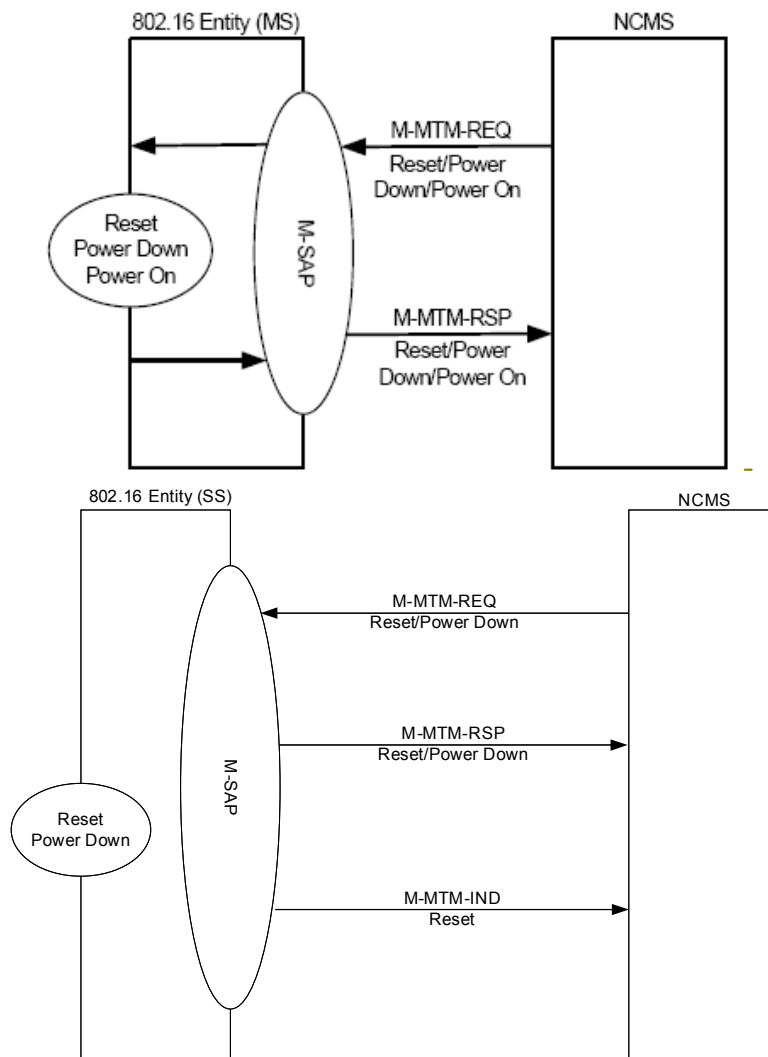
802.16 Entity (MS)

NCMS

M-MTM-REQ
Reset/Power Down/Power On

Reset
Power Down
Power On

M-SAP

M-MTM-RSP
Reset/Power Down/Power On

802.16 Entity (SS)

NCMS

M-MTM-REQ
Reset/Power Down

M-MTM-RSP
Reset/Power Down

M-SAP

Reset
Power Down

M-MTM-IND
Reset